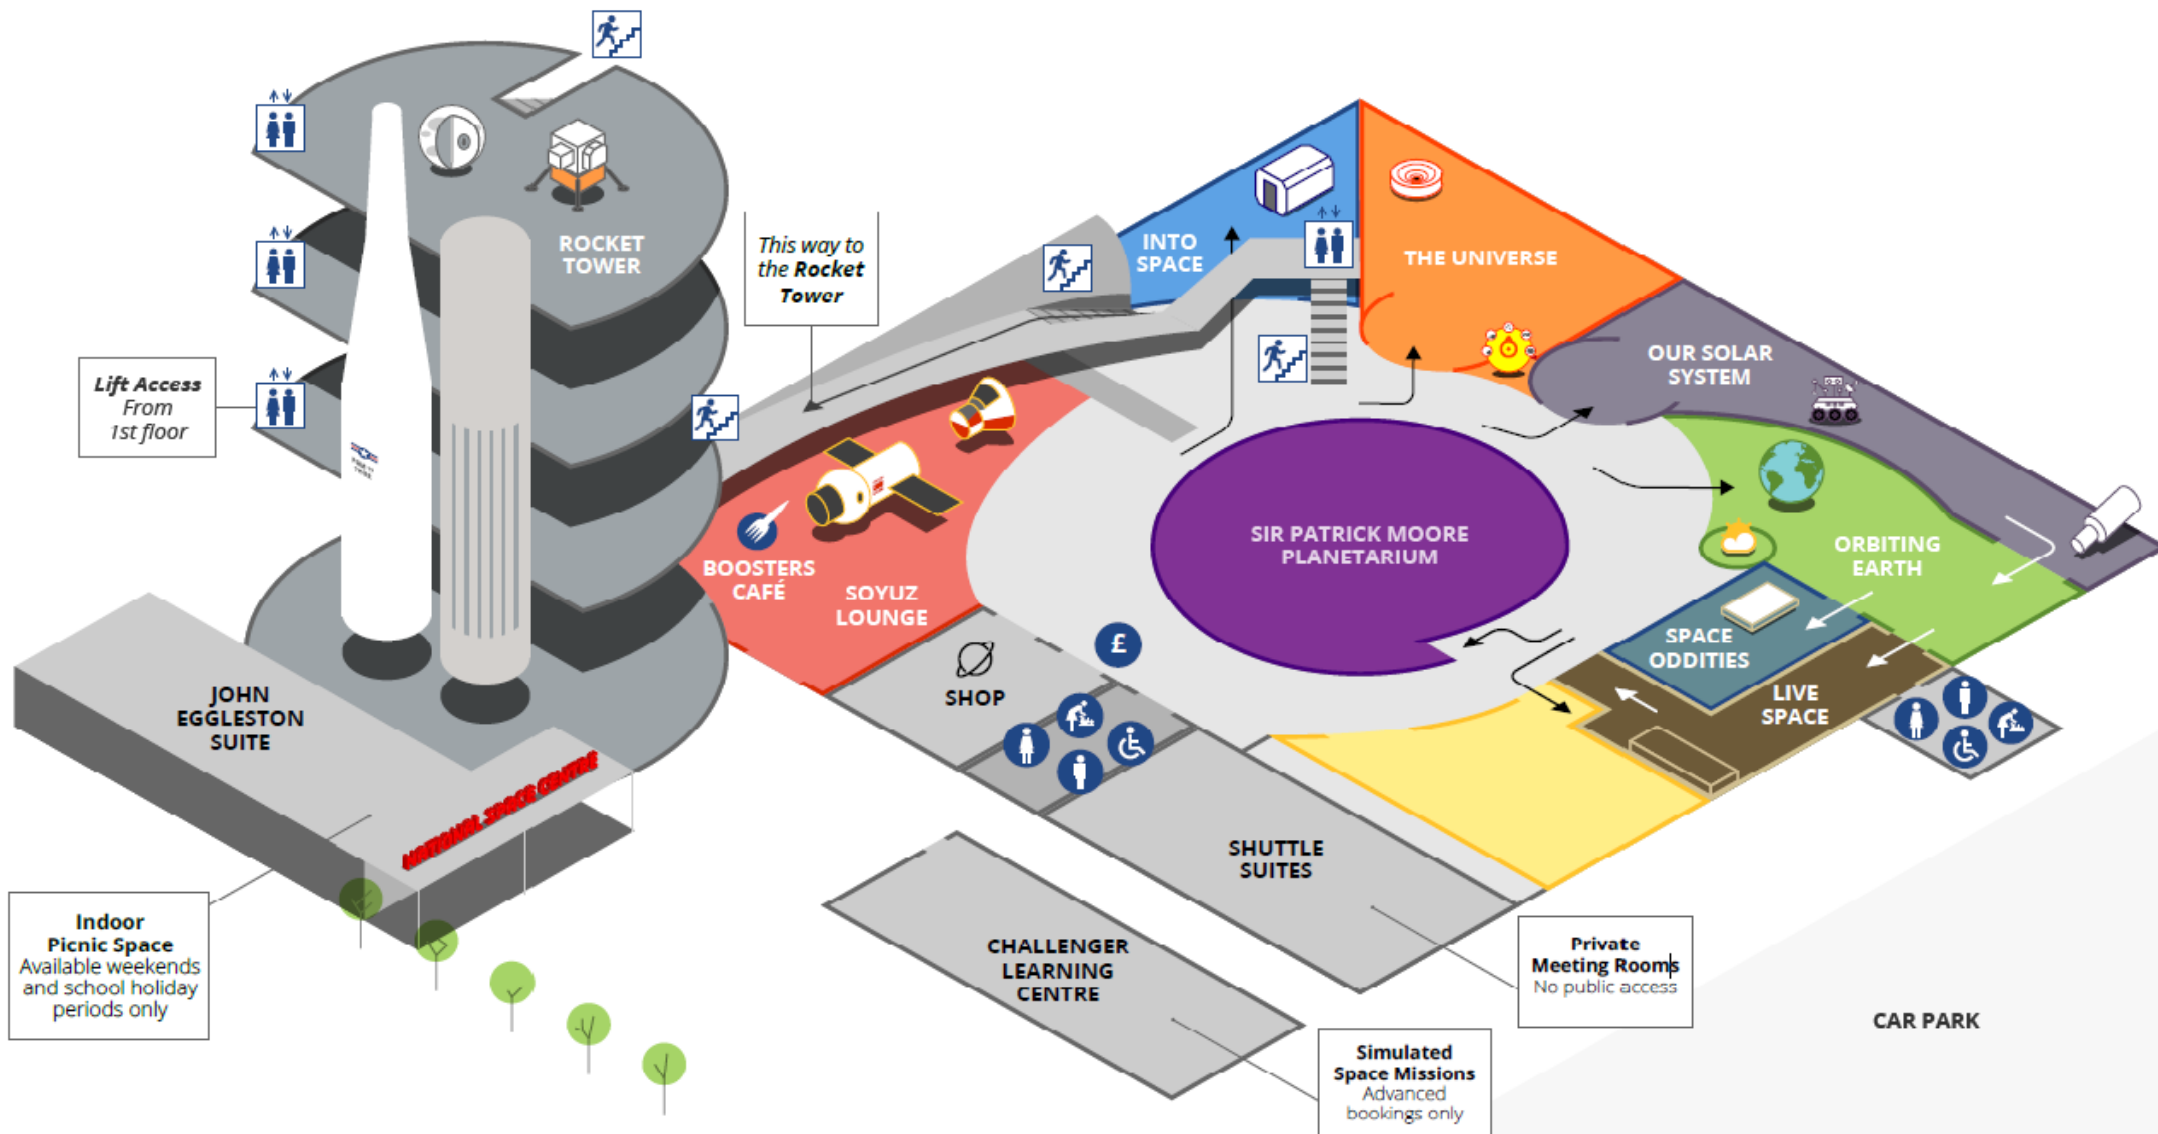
ROCKET TOWER

This way to the Rocket Tower

Lift Access From 1st floor

INTO SPACE

THE UNIVERSE

OUR SOLAR SYSTEM

SIR PATRICK MOORE PLANETARIUM

ORBITING EARTH

SPACE ODDITIES

LIVE SPACE

BOOSTERS CAFÉ

SOYUZ LOUNGE

SHOP

£

JOHN EGGLESTON SUITE

NATIONAL SPACE CENTRE

Indoor Picnic Space Available weekends and school holiday periods only

SHUTTLE SUITES

CHALLENGER LEARNING CENTRE

Private Meeting Rooms No public access

Simulated Space Missions Advanced bookings only

CAR PARK